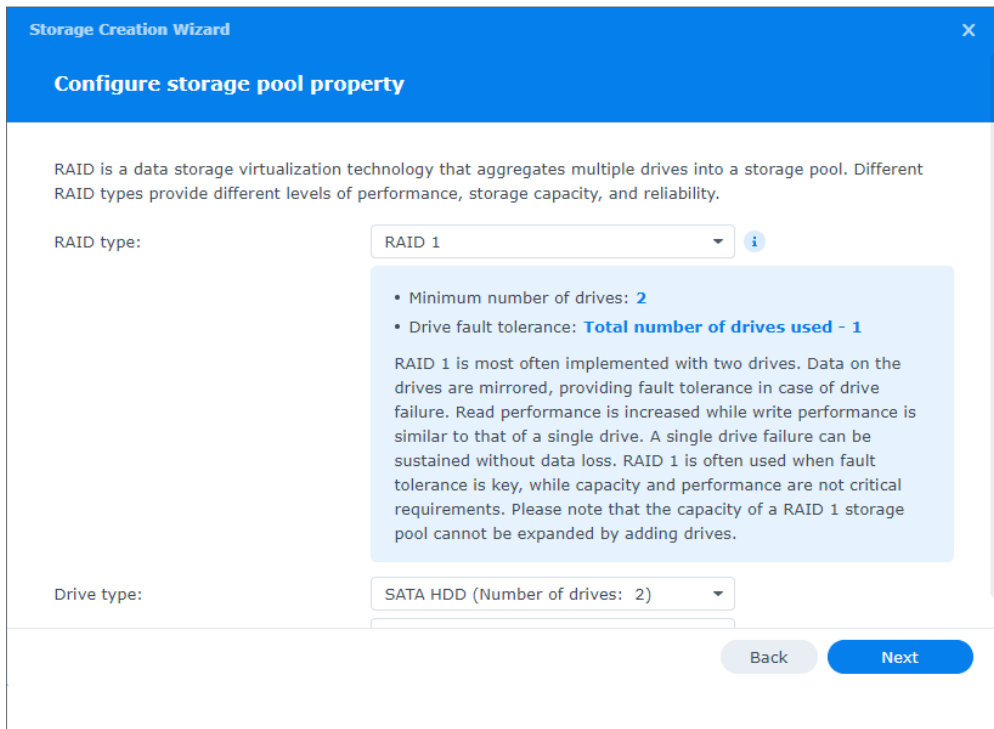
Storage Creation Wizard

×

Configure storage pool property

RAID is a data storage virtualization technology that aggregates multiple drives into a storage pool. Different RAID types provide different levels of performance, storage capacity, and reliability.

RAID type:

RAID 1

i

• Minimum number of drives: 2

• Drive fault tolerance: Total number of drives used - 1

RAID 1 is most often implemented with two drives. Data on the drives are mirrored, providing fault tolerance in case of drive failure. Read performance is increased while write performance is similar to that of a single drive. A single drive failure can be sustained without data loss. RAID 1 is often used when fault tolerance is key, while capacity and performance are not critical requirements. Please note that the capacity of a RAID 1 storage pool cannot be expanded by adding drives.

Drive type:

SATA HDD (Number of drives: 2)

Back

Next